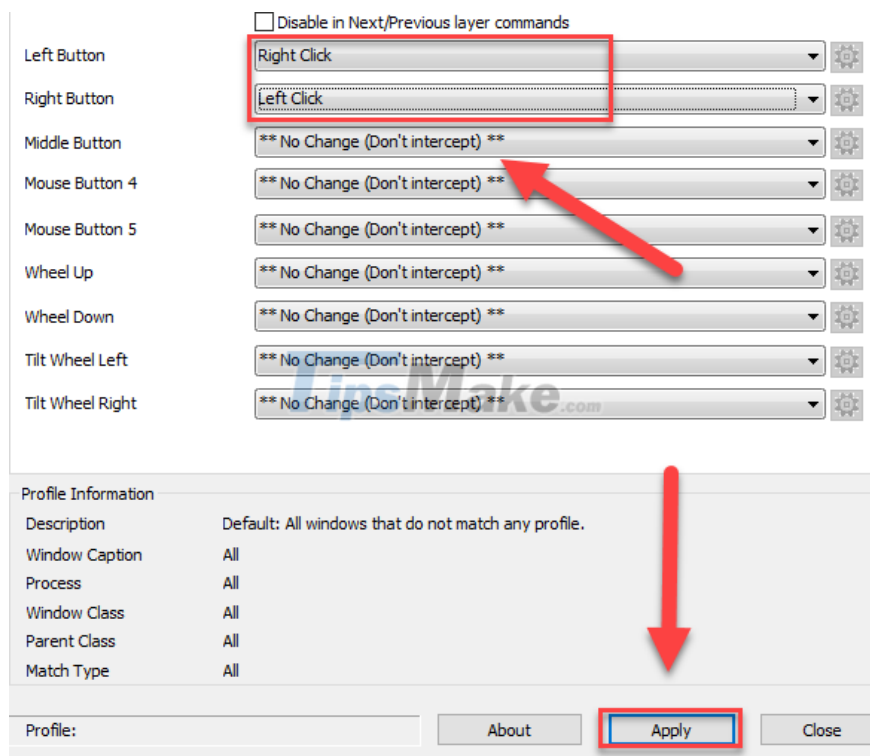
Disable in Next/Previous layer commands

Left Button Right Click
Right Button Left Click
Middle Button ** No Change (Don't intercept) **
Mouse Button 4 ** No Change (Don't intercept) **
Mouse Button 5 ** No Change (Don't intercept) **
Wheel Up ** No Change (Don't intercept) **
Wheel Down ** No Change (Don't intercept) **
Tilt Wheel Left ** No Change (Don't intercept) **
Tilt Wheel Right ** No Change (Don't intercept) **

TipsMake.com

Profile Information
Description Default: All windows that do not match any profile.
Window Caption All
Process All
Window Class All
Parent Class All
Match Type All

Profile:
About
Apply
Close